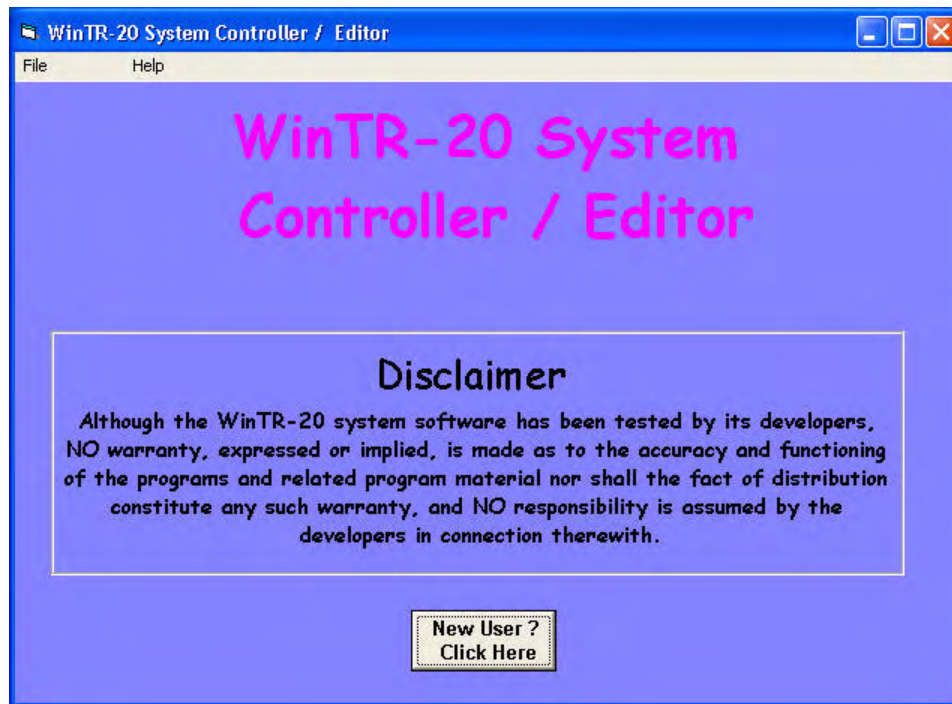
WinTR-20 System Controller / Editor

File Help

WinTR-20 System Controller / Editor

Disclaimer

Although the WinTR-20 system software has been tested by its developers, NO warranty, expressed or implied, is made as to the accuracy and functioning of the programs and related program material nor shall the fact of distribution constitute any such warranty, and NO responsibility is assumed by the developers in connection therewith.

New User ? Click Here